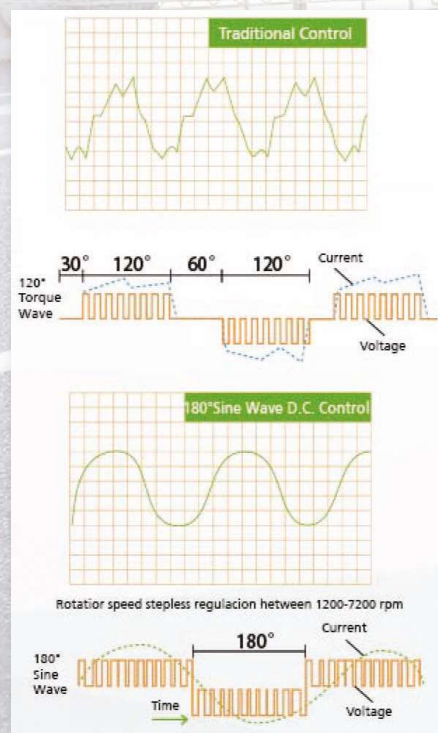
Traditional Control

30° 120° 60° 120°

Current

120° Torque Wave

Voltage

180°Sine Wave D.C. Control

Rotatior speed stepless regulacion hetween 1200-7200 rpm

180°

Current

180° Sine Wave

Time

Voltage